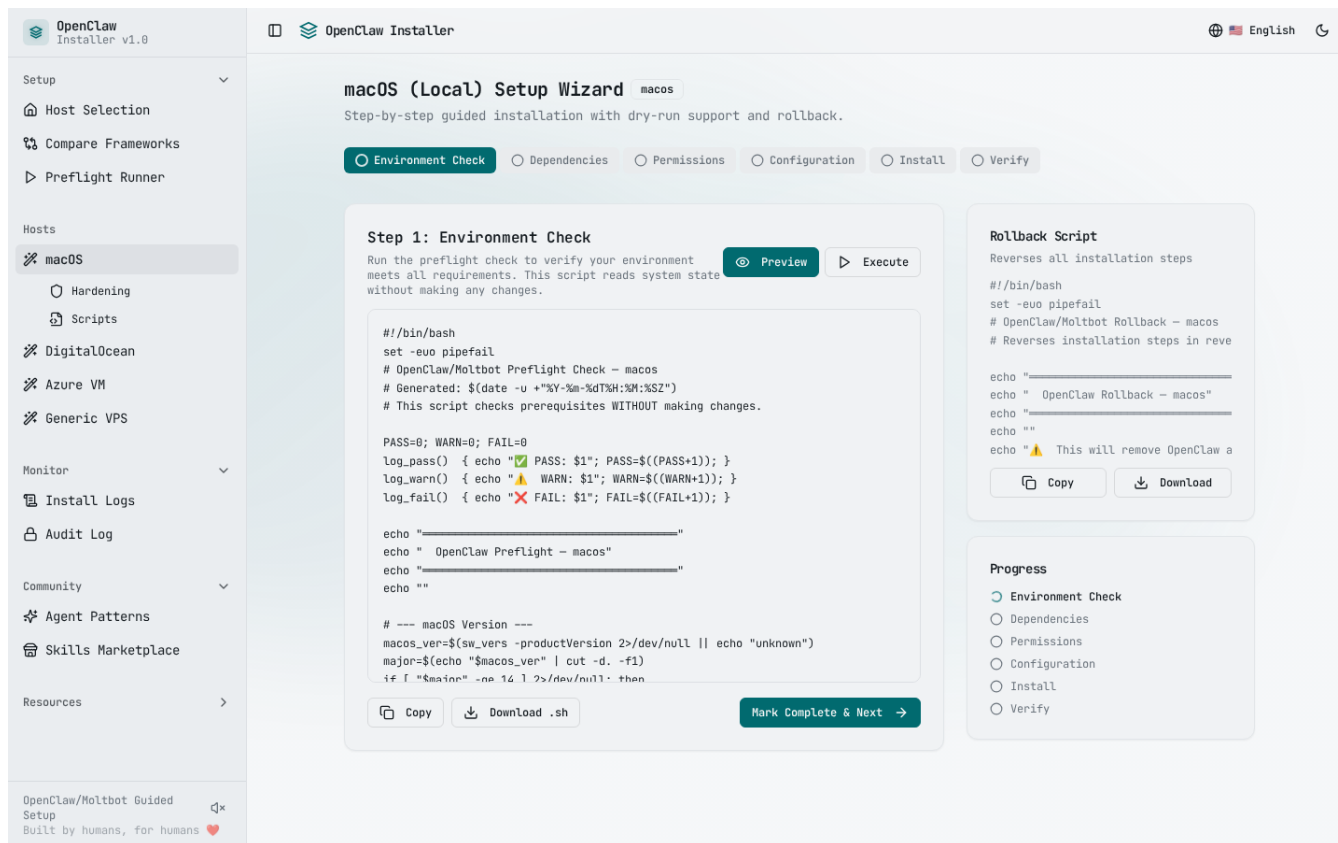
OpenClaw
Installer v1.0

Setup
Host Selection
Compare Frameworks
Preflight Runner

Hosts
macOS
Hardening
Scripts
DigitalOcean
Azure VM
Generic VPS

Monitor
Install Logs
Audit Log

Community
Agent Patterns
Skills Marketplace

Resources

OpenClaw/Moltbot Guided Setup
Built by humans, for humans ❤️

OpenClaw Installer

English

macOS (Local) Setup Wizard macos

Step-by-step guided installation with dry-run support and rollback.

Environment Check Dependencies Permissions Configuration Install Verify

Step 1: Environment Check

Run the preflight check to verify your environment meets all requirements. This script reads system state without making any changes.

Preview Execute

#!/bin/bash
set -euo pipefail
# OpenClaw/Moltbot Preflight Check — macos
# Generated: $(date -u +"%Y-%m-%dT%H:%M:%SZ")
# This script checks prerequisites WITHOUT making changes.

PASS=0; WARN=0; FAIL=0
log_pass() { echo "✅ PASS: $1"; PASS=$((PASS+1)); }
log_warn() { echo "⚠️ WARN: $1"; WARN=$((WARN+1)); }
log_fail() { echo "❌ FAIL: $1"; FAIL=$((FAIL+1)); }

echo "══════════════════════════════════"
echo " OpenClaw Preflight — macos"
echo "══════════════════════════════════"
echo ""

# --- macOS Version ---
macos_ver=$(sw_vers -productVersion 2>/dev/null || echo "unknown")
major=$(echo "$macos_ver" | cut -d. -f1)
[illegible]

Copy Download .sh Mark Complete & Next

Rollback Script
Reverses all installation steps

#!/bin/bash
set -euo pipefail
# OpenClaw/Moltbot Rollback — macos
# Reverses installation steps in reve

echo "══════════
echo " OpenClaw Rollback — macos"
echo "══════════
echo ""
echo "⚠️ This will remove OpenClaw a

Copy Download

Progress
Environment Check
Dependencies
Permissions
Configuration
Install
Verify